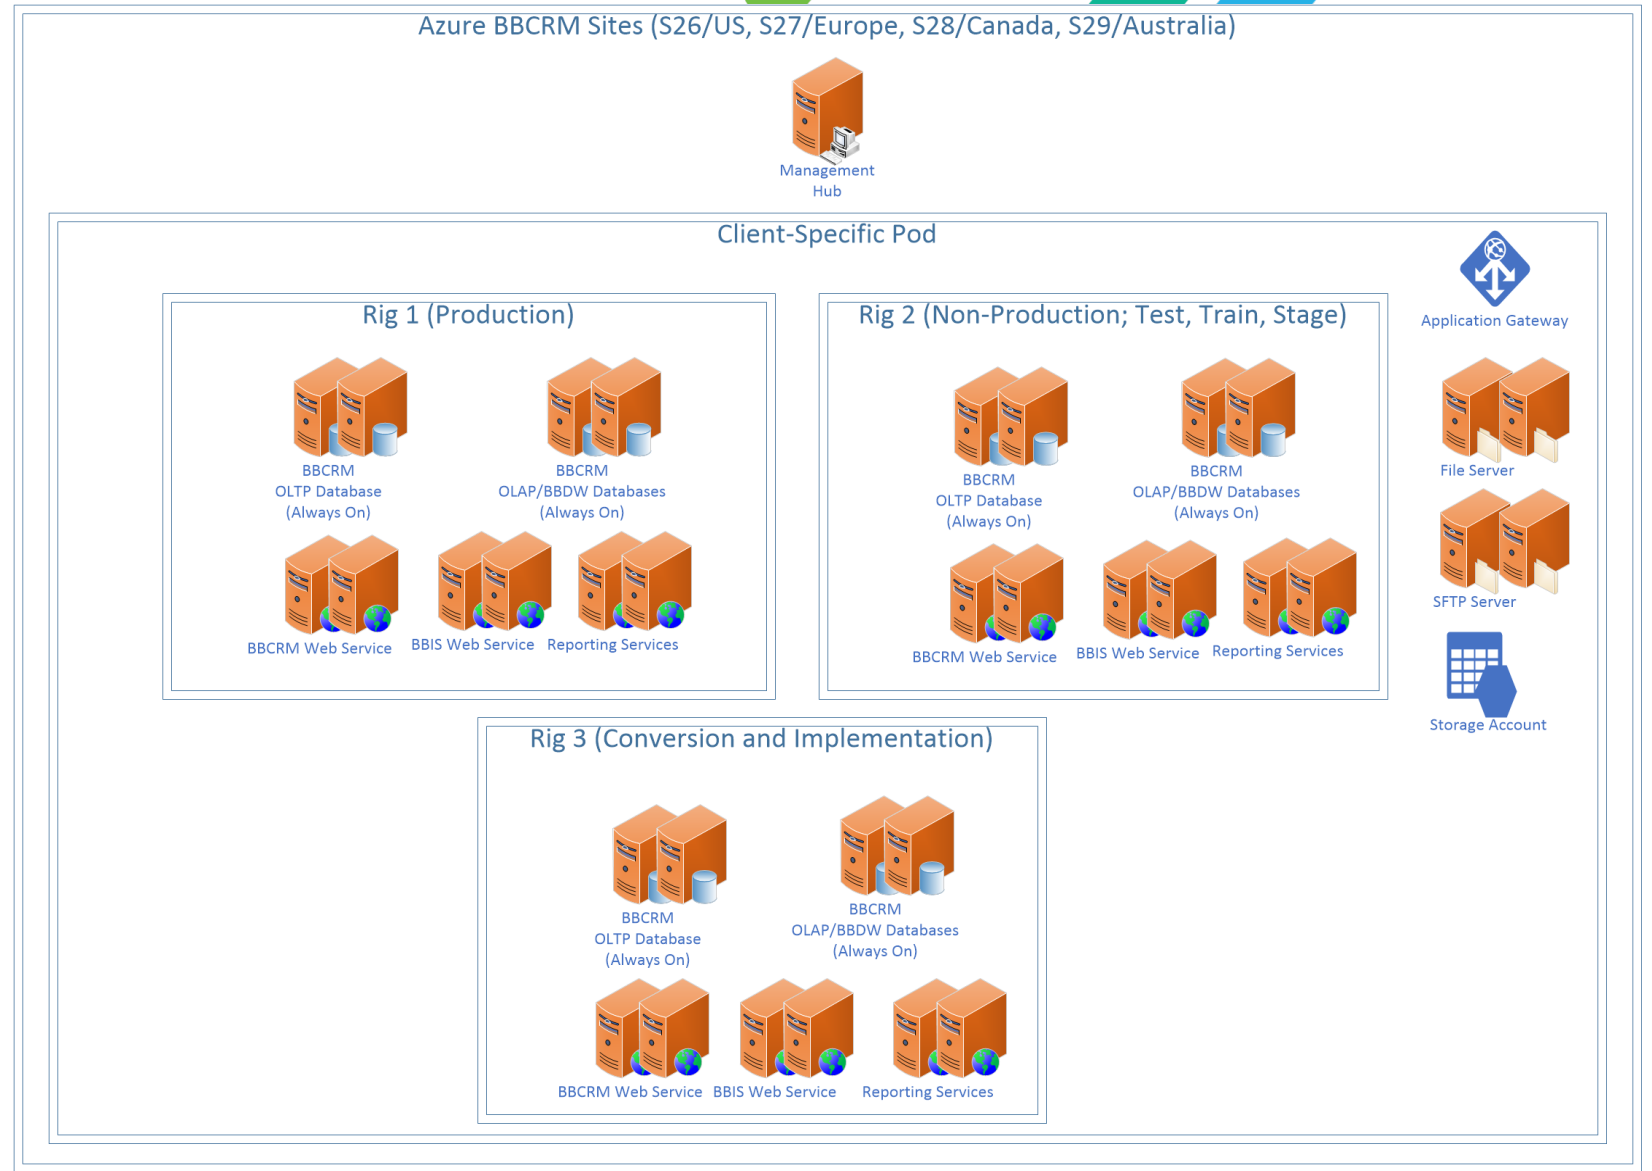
Azure BBCRM Sites (S26/US, S27/Europe, S28/Canada, S29/Australia)

Management Hub

Client-Specific Pod

Rig 1 (Production)

BBCRM OLTP Database (Always On)

BBCRM OLAP/BBDW Databases (Always On)

BBCRM Web Service

BBIS Web Service

Reporting Services

Rig 2 (Non-Production; Test, Train, Stage)

BBCRM OLTP Database (Always On)

BBCRM OLAP/BBDW Databases (Always On)

BBCRM Web Service

BBIS Web Service

Reporting Services

Application Gateway

File Server

SFTP Server

Storage Account

Rig 3 (Conversion and Implementation)

BBCRM OLTP Database (Always On)

BBCRM OLAP/BBDW Databases (Always On)

BBCRM Web Service

BBIS Web Service

Reporting Services